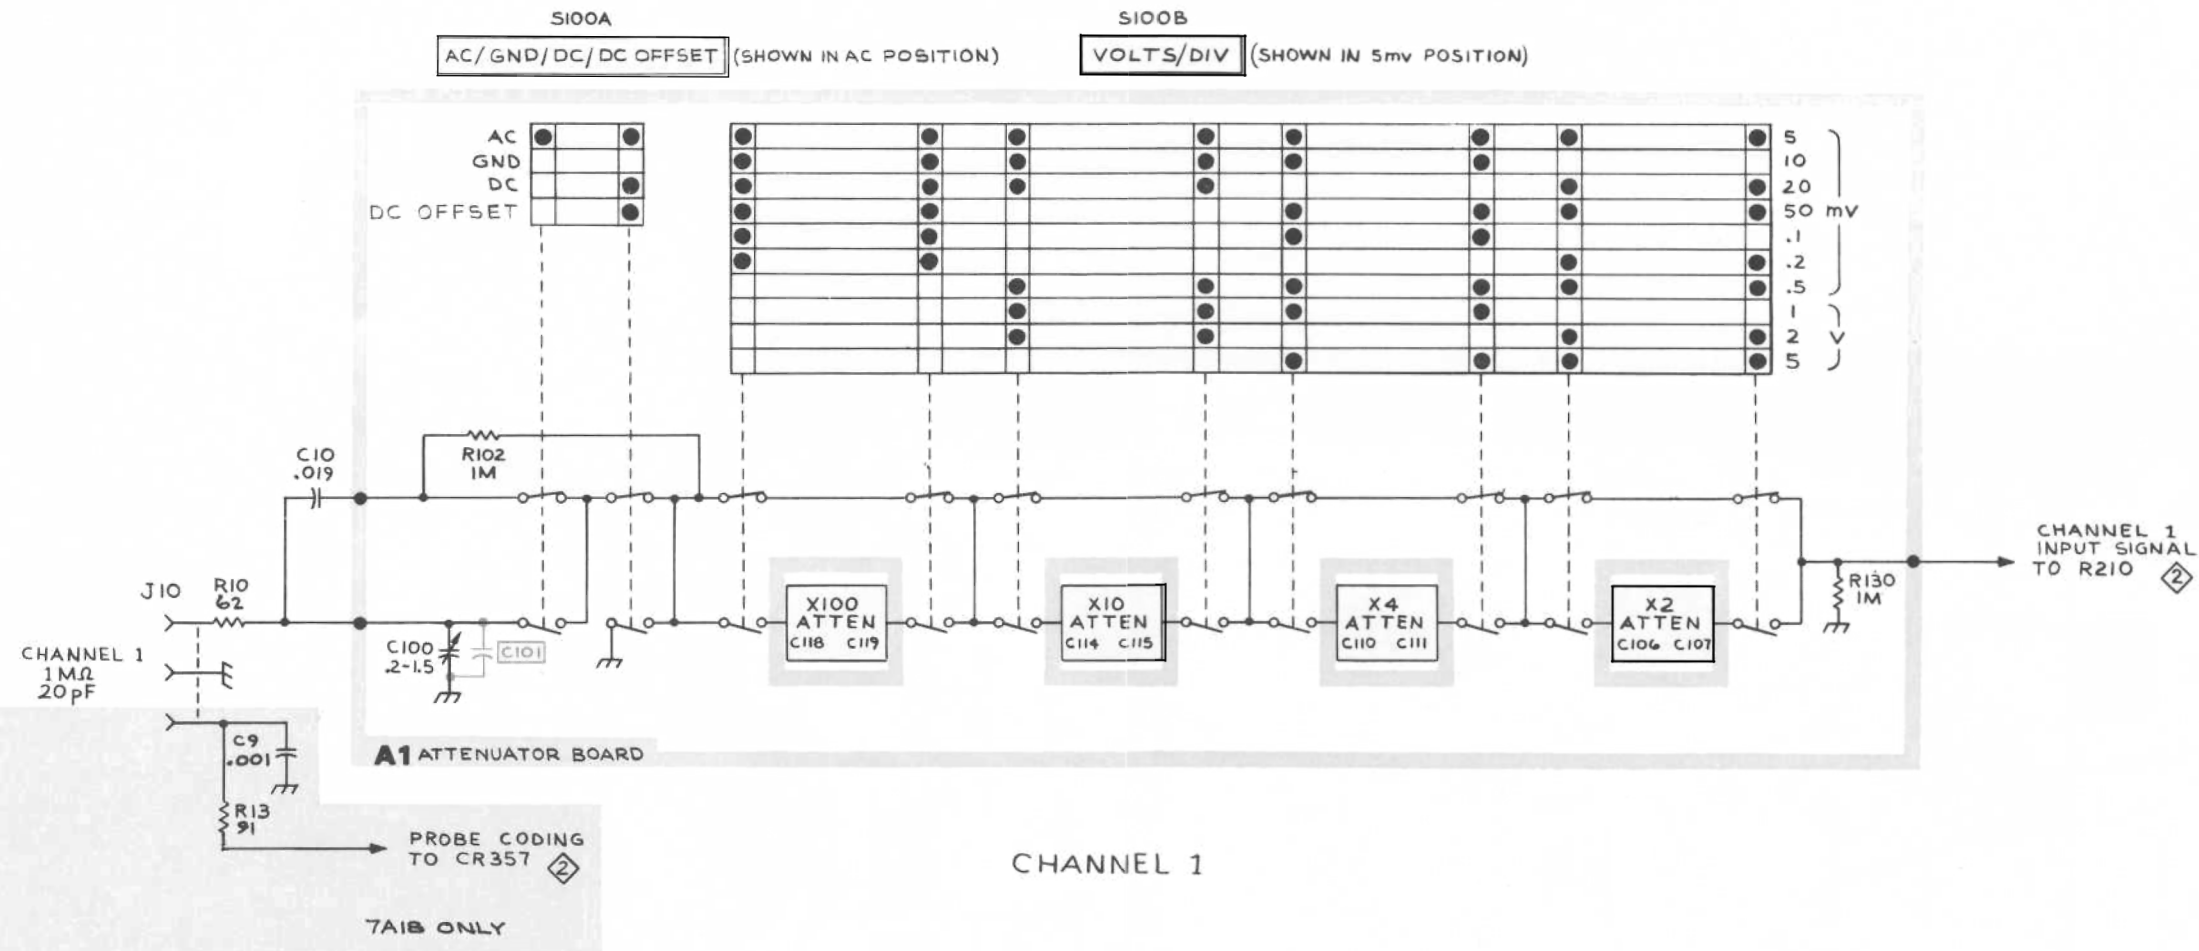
S100A

AC/GND/DC/DC OFFSET (SHOWN IN AC POSITION)

S100B

VOLTS/DIV (SHOWN IN 5mv POSITION)

AC
GND
DC
DC OFFSET

5
10
20
50 mV
.1
.2
.5
1
2 V
5

C10
.019

R102
1M

J10

R10
62

CHANNEL 1
1MΩ
20pF

C100
.2-1.5

C101

X100
ATTEN
C118 C119

X10
ATTEN
C114 C115

X4
ATTEN
C110 C111

X2
ATTEN
C106 C107

R130
1M

CHANNEL 1
INPUT SIGNAL
TO R210 2

C9
.001

R13
91

A1 ATTENUATOR BOARD

PROBE CODING
TO CR357 2

7A18 ONLY

CHANNEL 1